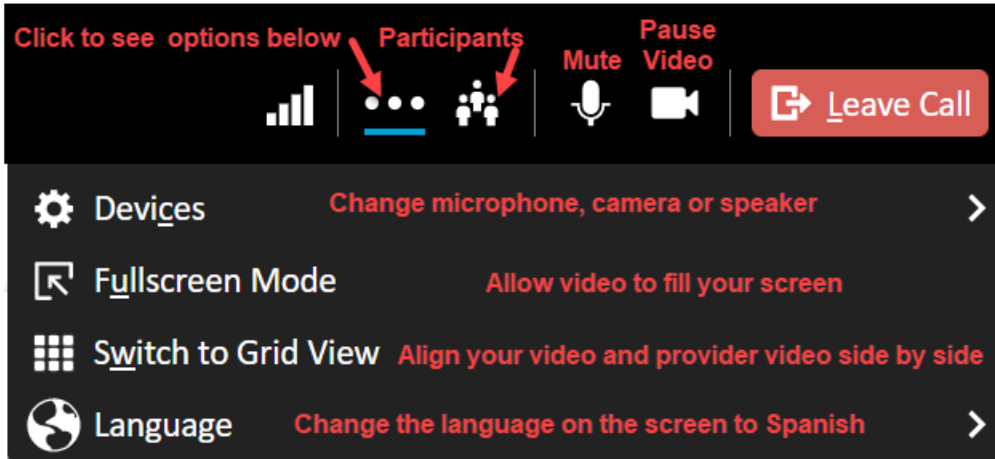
Click to see options below

Participants

Mute

Pause Video

Leave Call

Devices Change microphone, camera or speaker

Fullscreen Mode Allow video to fill your screen

Switch to Grid View Align your video and provider video side by side

Language Change the language on the screen to Spanish